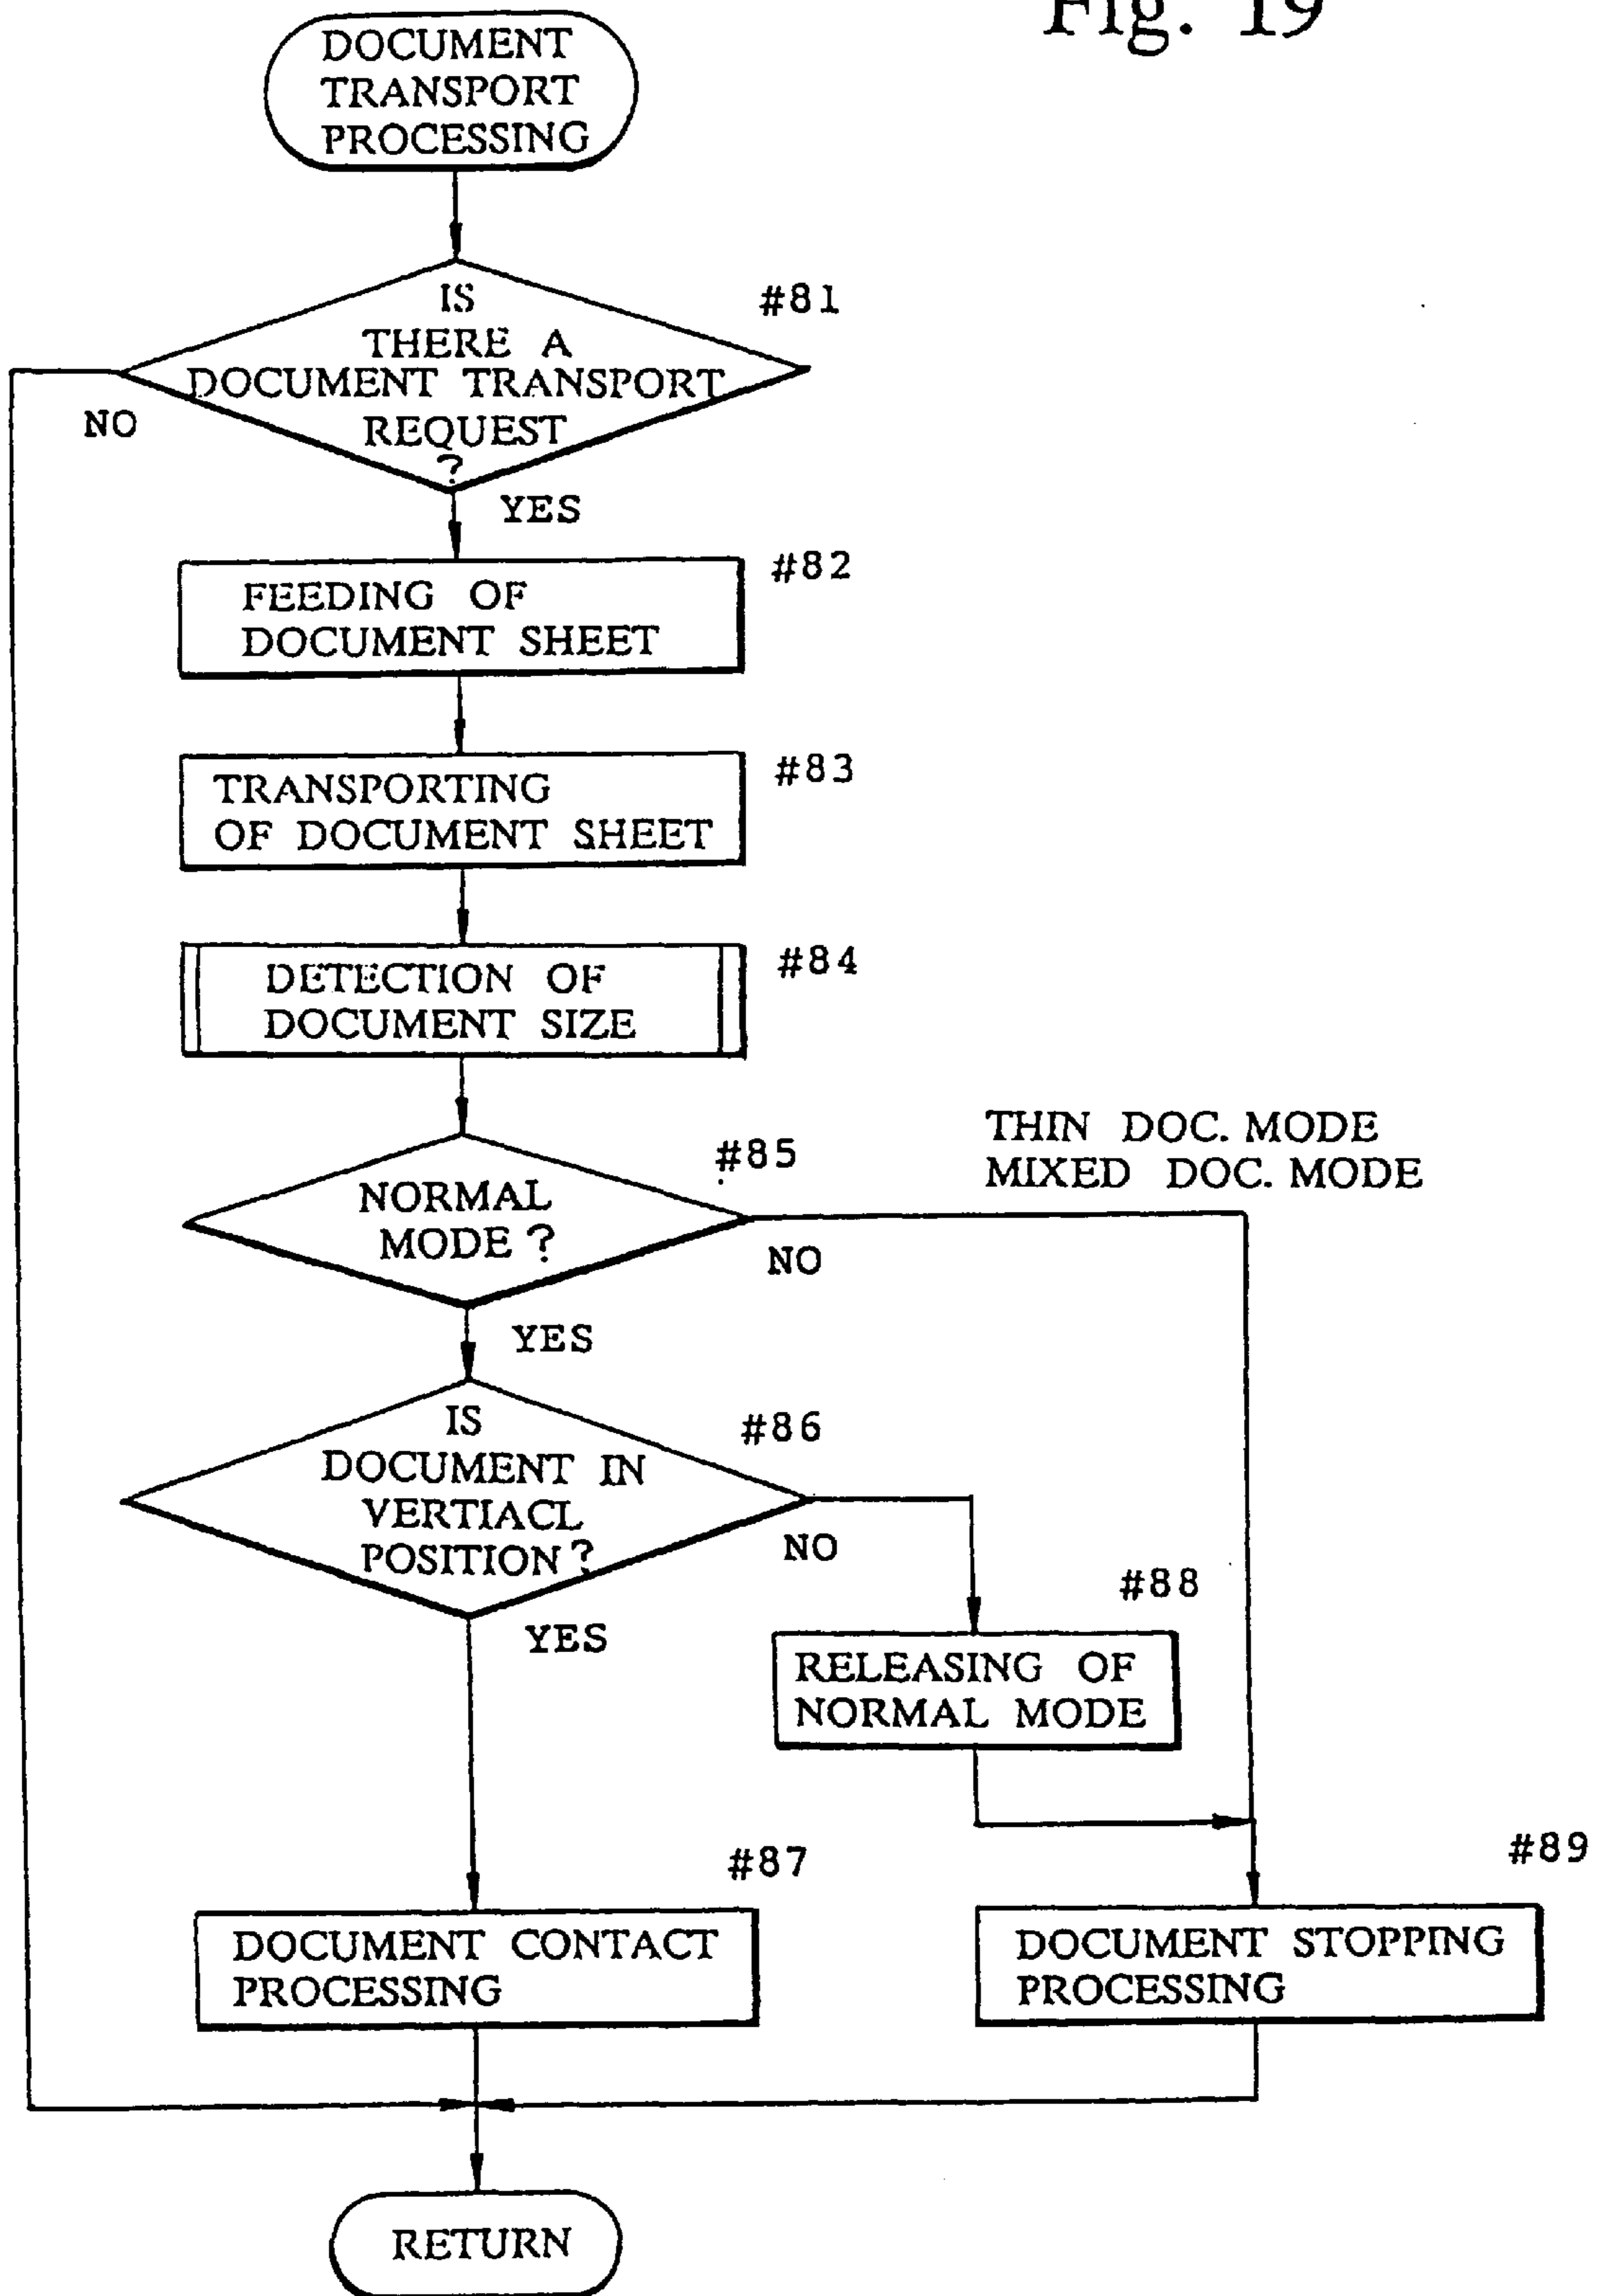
Fig. 19

DOCUMENT TRANSPORT PROCESSING

IS THERE A DOCUMENT TRANSPORT REQUEST ?

#81

NO

YES

FEEDING OF DOCUMENT SHEET

#82

TRANSPORTING OF DOCUMENT SHEET

#83

DETECTION OF DOCUMENT SIZE

#84

NORMAL MODE ?

#85

THIN DOC. MODE
MIXED DOC. MODE

NO

YES

IS DOCUMENT IN VERTIACL POSITION ?

#86

NO

#88

YES

RELEASING OF NORMAL MODE

#87

#89

DOCUMENT CONTACT PROCESSING

DOCUMENT STOPPING PROCESSING

RETURN